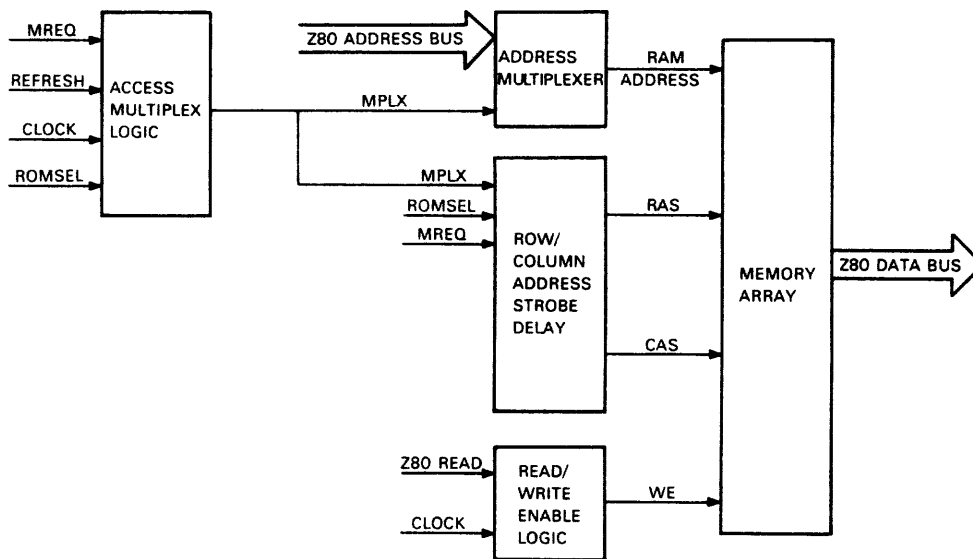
MREQ
REFRESH
CLOCK
ROMSEL
ACCESS MULTIPLEX LOGIC
Z80 ADDRESS BUS
ADDRESS MULTIPLEXER
RAM ADDRESS
MPLX
MPLX
ROMSEL
MREQ
ROW/ COLUMN ADDRESS STROBE DELAY
RAS
CAS
MEMORY ARRAY
Z80 DATA BUS
Z80 READ
CLOCK
READ/ WRITE ENABLE LOGIC
WE